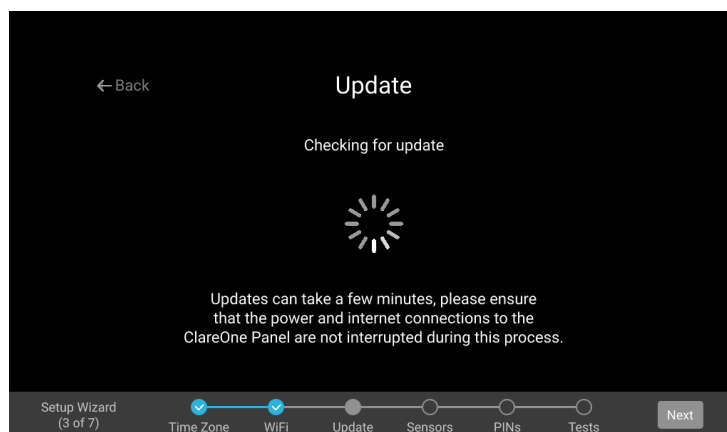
← Back

Update

Checking for update

Updates can take a few minutes, please ensure that the power and internet connections to the ClareOne Panel are not interrupted during this process.

Setup Wizard
(3 of 7)

Time Zone WiFi Update Sensors PINs Tests

Next